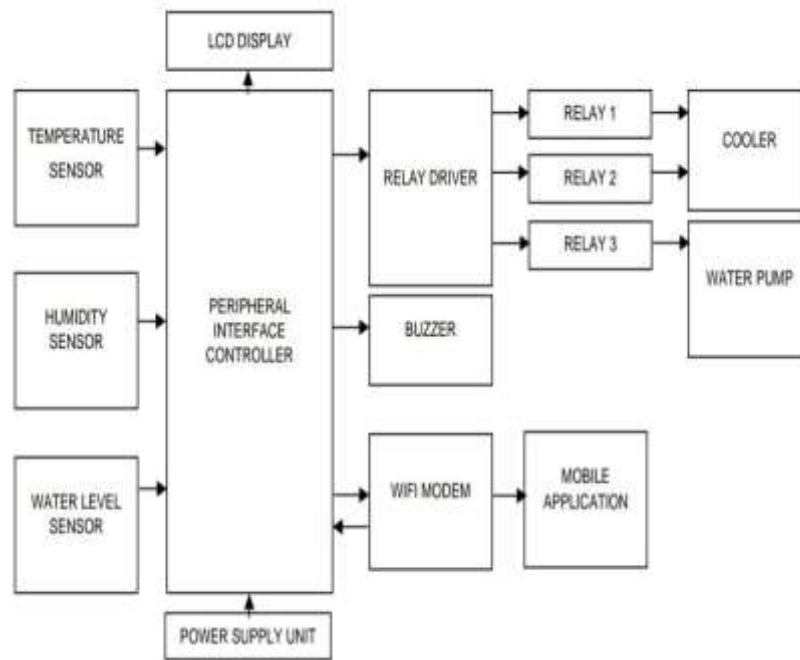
LCD DISPLAY

TEMPERATURE SENSOR

HUMIDITY SENSOR

WATER LEVEL SENSOR

PERIPHERAL INTERFACE CONTROLLER

RELAY DRIVER

RELAY 1

RELAY 2

RELAY 3

COOLER

WATER PUMP

BUZZER

WIFI MODEM

MOBILE APPLICATION

POWER SUPPLY UNIT